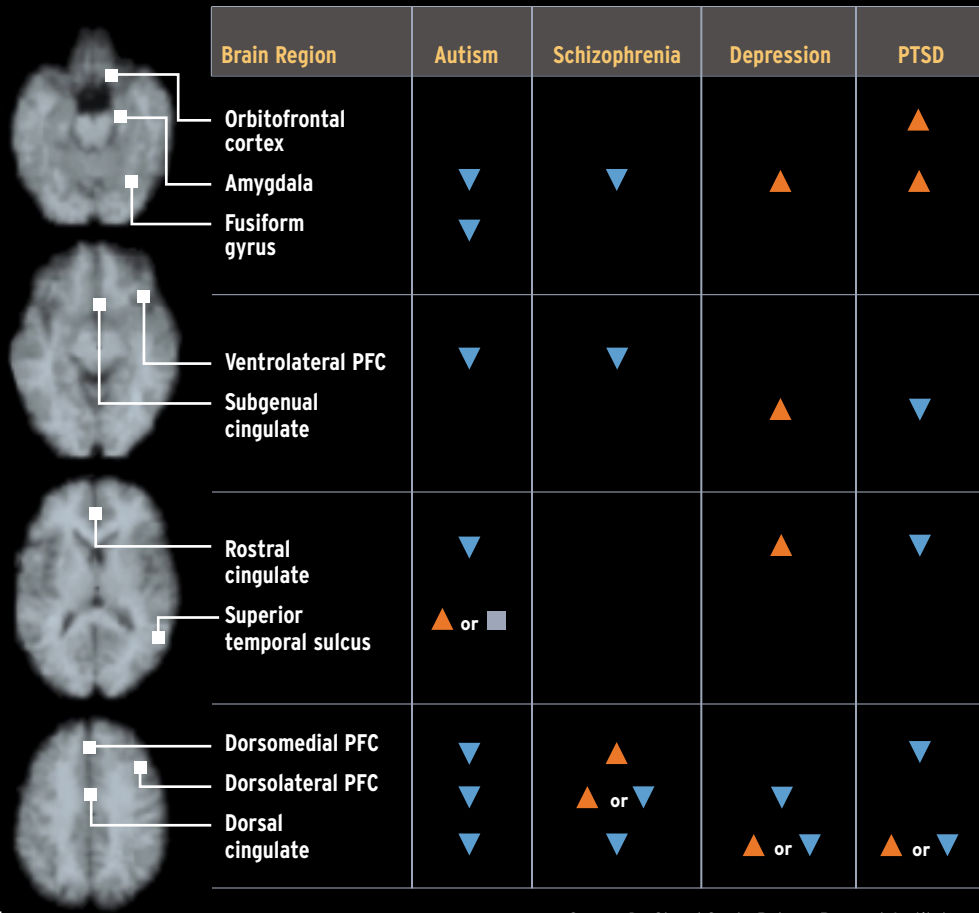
| Brain Region | Autism | Schizophrenia | Depression | PTSD |
|---|---|---|---|---|
| Orbitofrontal cortex | | | | ▲ |
| Amygdala | ▼ | ▼ | ▲ | ▲ |
| Fusiform gyrus | ▼ | | | |
| Ventrolateral PFC | ▼ | ▼ | | |
| Subgenual cingulate | | | ▲ | ▼ |
| Rostral cingulate | ▼ | | ▲ | ▼ |
| Superior temporal sulcus | ▲ or ■ | | | |
| Dorsomedial PFC | ▼ | ▲ | | ▼ |
| Dorsolateral PFC | ▼ | ▲ or ▼ | ▼ | |
| Dorsal cingulate | ▼ | ▼ | ▲ or ▼ | ▲ or ▼ |